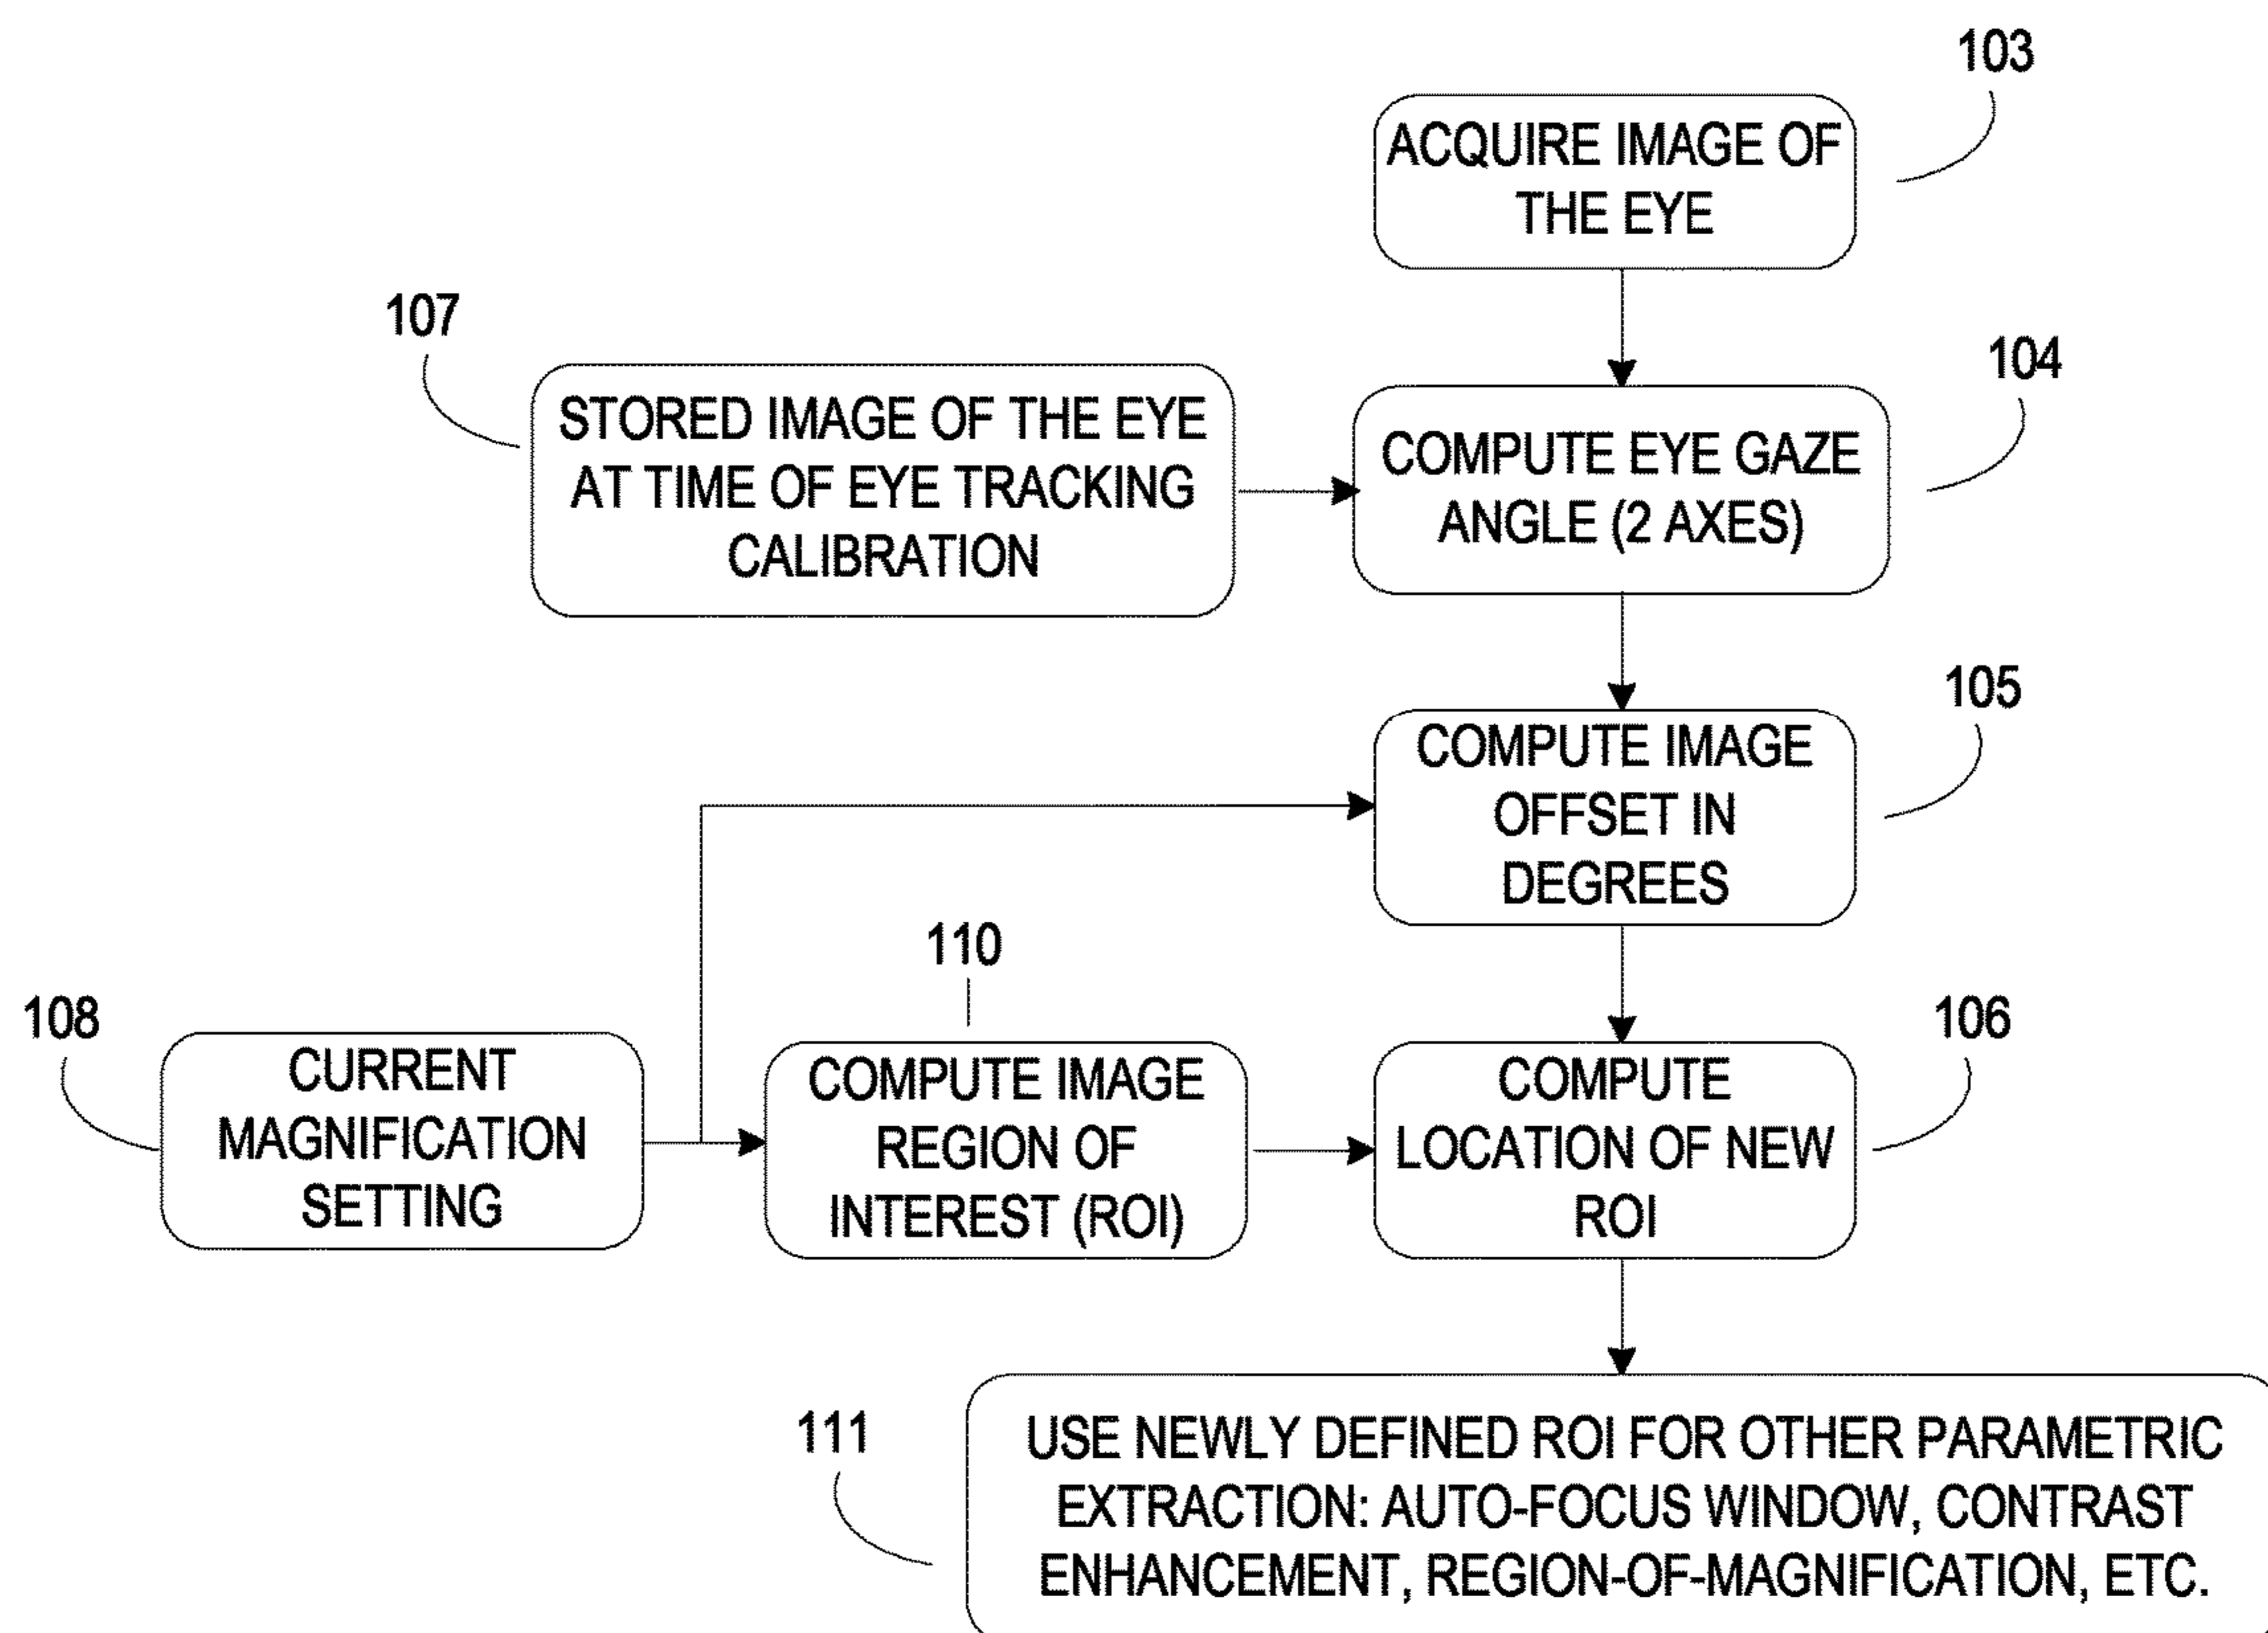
103

ACQUIRE IMAGE OF THE EYE

107

STORED IMAGE OF THE EYE AT TIME OF EYE TRACKING CALIBRATION

COMPUTE EYE GAZE ANGLE (2 AXES)

104

105

COMPUTE IMAGE OFFSET IN DEGREES

110

108

CURRENT MAGNIFICATION SETTING

COMPUTE IMAGE REGION OF INTEREST (ROI)

106

COMPUTE LOCATION OF NEW ROI

111

USE NEWLY DEFINED ROI FOR OTHER PARAMETRIC EXTRACTION: AUTO-FOCUS WINDOW, CONTRAST ENHANCEMENT, REGION-OF-MAGNIFICATION, ETC.